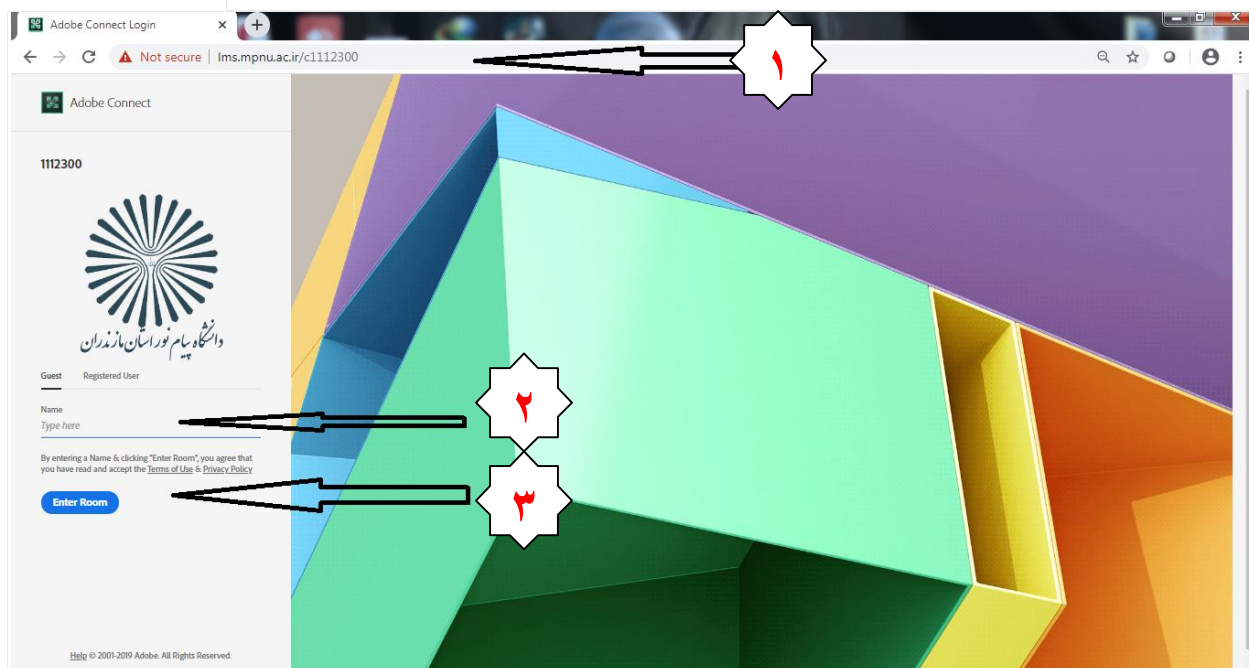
Adobe Connect Login

Not secure | lms.mpnu.ac.ir/c1112300

۱

Adobe Connect

1112300

دانشگاه پیام نور استان مازندران

Guest Registered User

Name

Type here

۲

By entering a Name & clicking "Enter Room", you agree that you have read and accept the Terms of Use & Privacy Policy

Enter Room

۳

Help © 2001-2019 Adobe. All Rights Reserved.